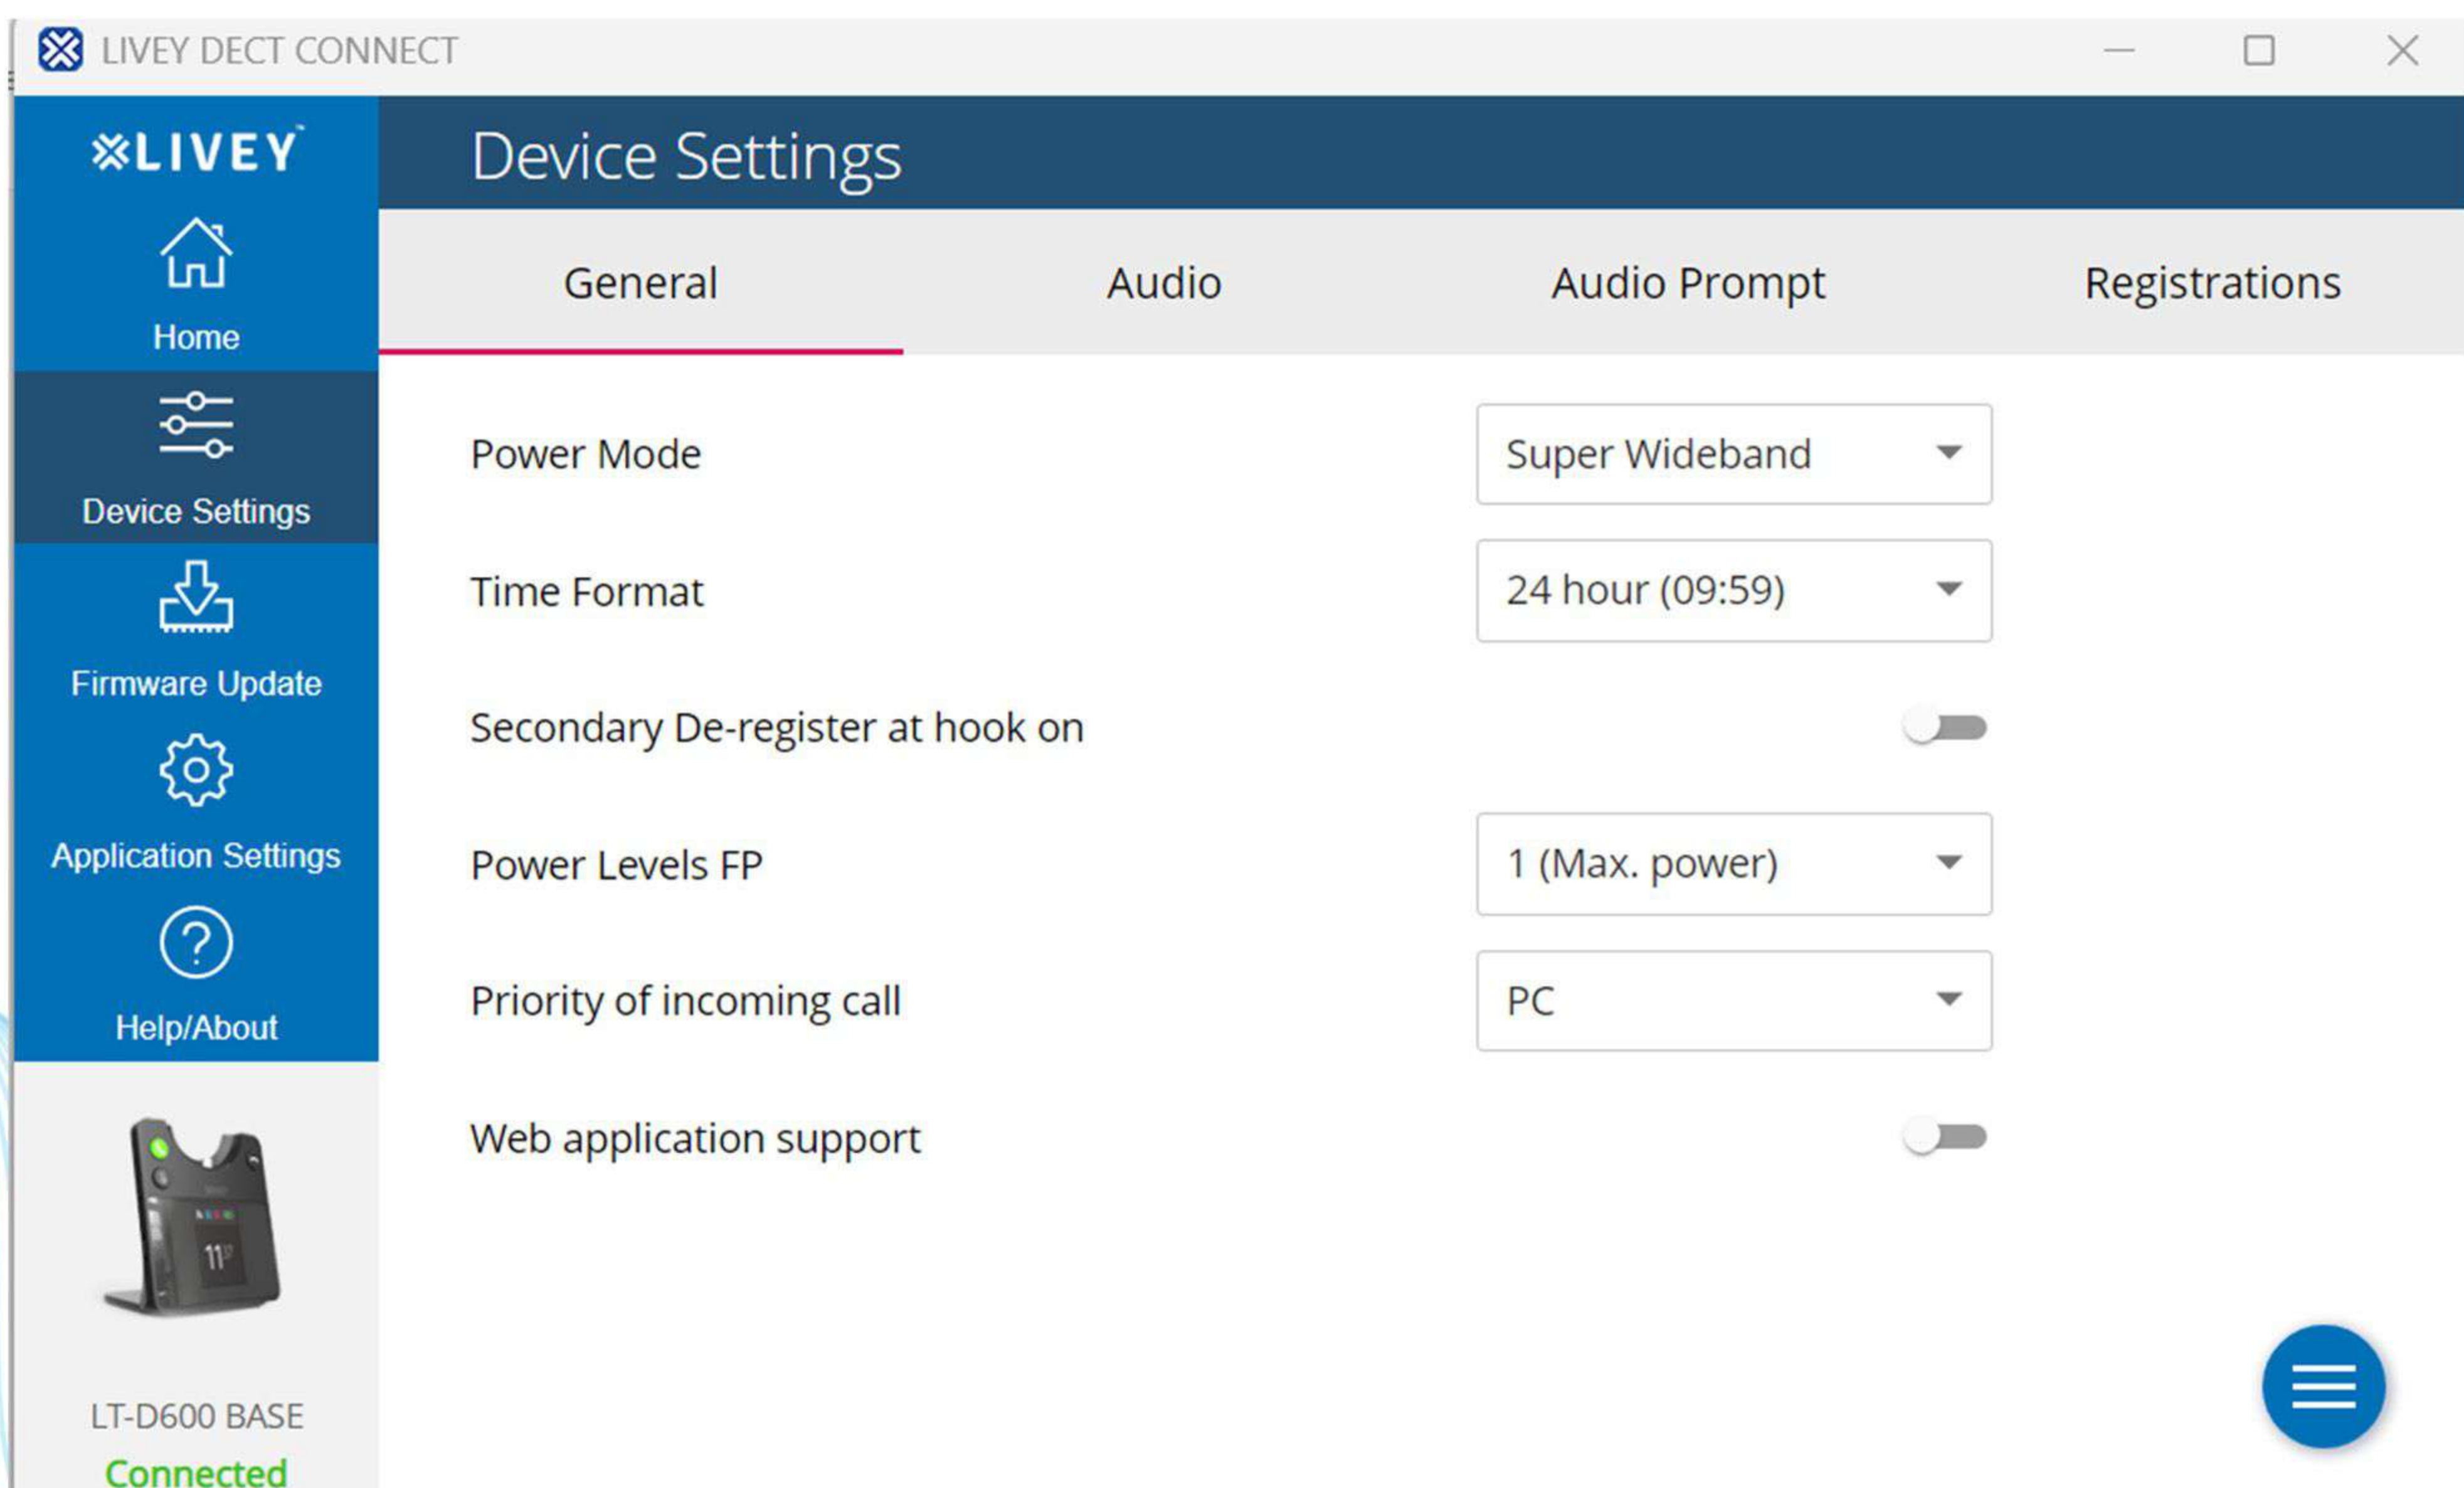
LIVEY DECT CONNECT

LIVEY

Home

Device Settings

Firmware Update

Application Settings

Help/About

LT-D600 BASE

Connected

Device Settings

General

Audio

Audio Prompt

Registrations

Power Mode

Super Wideband

Time Format

24 hour (09:59)

Secondary De-register at hook on

Power Levels FP

1 (Max. power)

Priority of incoming call

PC

Web application support